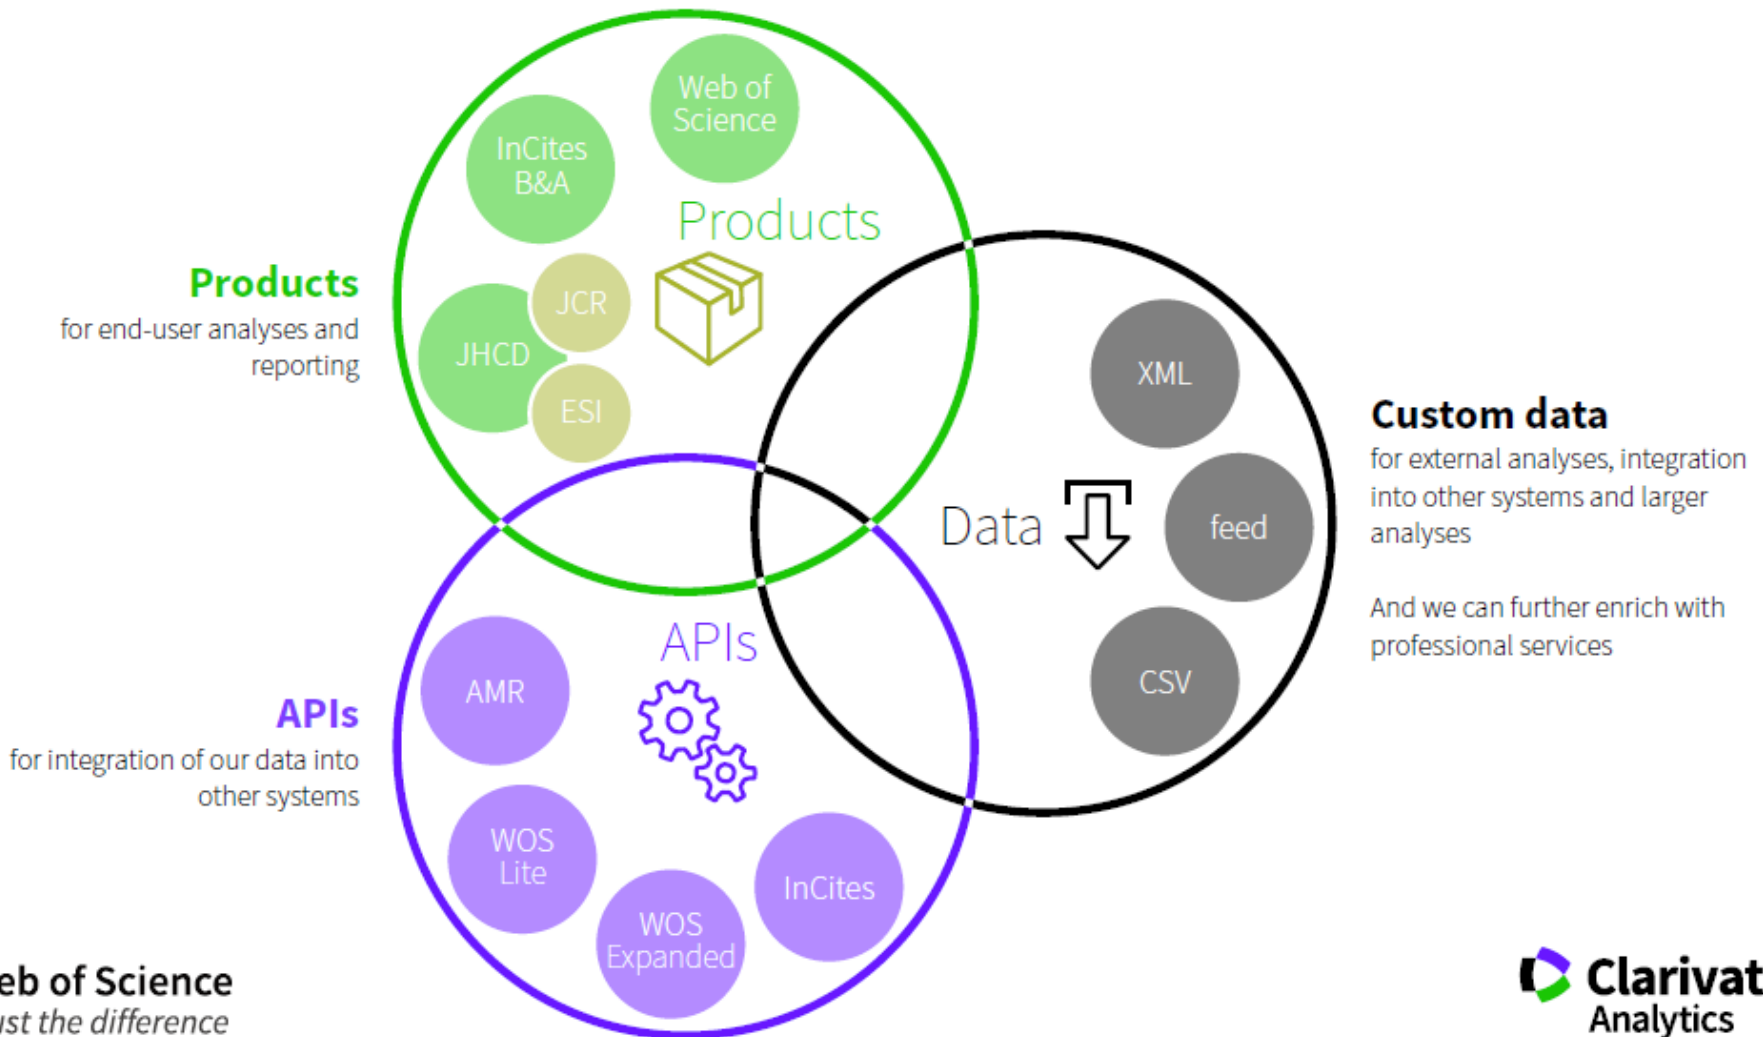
Products
for end-user analyses and reporting

APIs
for integration of our data into other systems

Web of Science

InCites B&A

Products

JCR

JHCD

ESI

XML

Data

feed

CSV

APIs

AMR

WOS Lite

WOS Expanded

InCites

Custom data
for external analyses, integration into other systems and larger analyses

And we can further enrich with professional services

eb of Science
ıst the difference

Clarivat
Analytics